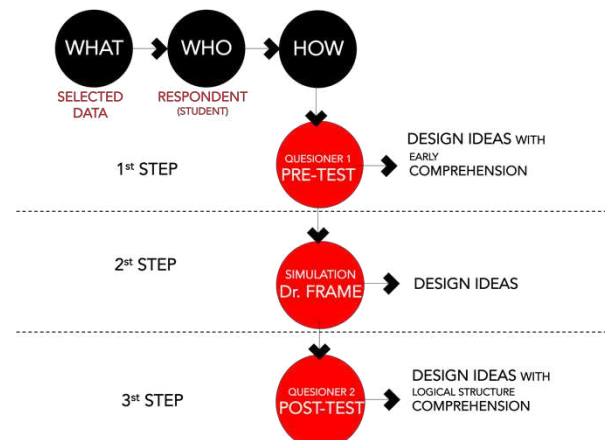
WHAT
SELECTED DATA

WHO
RESPONDENT (STUDENT)

HOW

1st STEP

QUESIONER 1
PRE-TEST

DESIGN IDEAS WITH EARLY COMPREHENSION

2st STEP

SIMULATION
Dr. FRAME

DESIGN IDEAS

3st STEP

QUESIONER 2
POST-TEST

DESIGN IDEAS WITH LOGICAL STRUCTURE COMPREHENSION